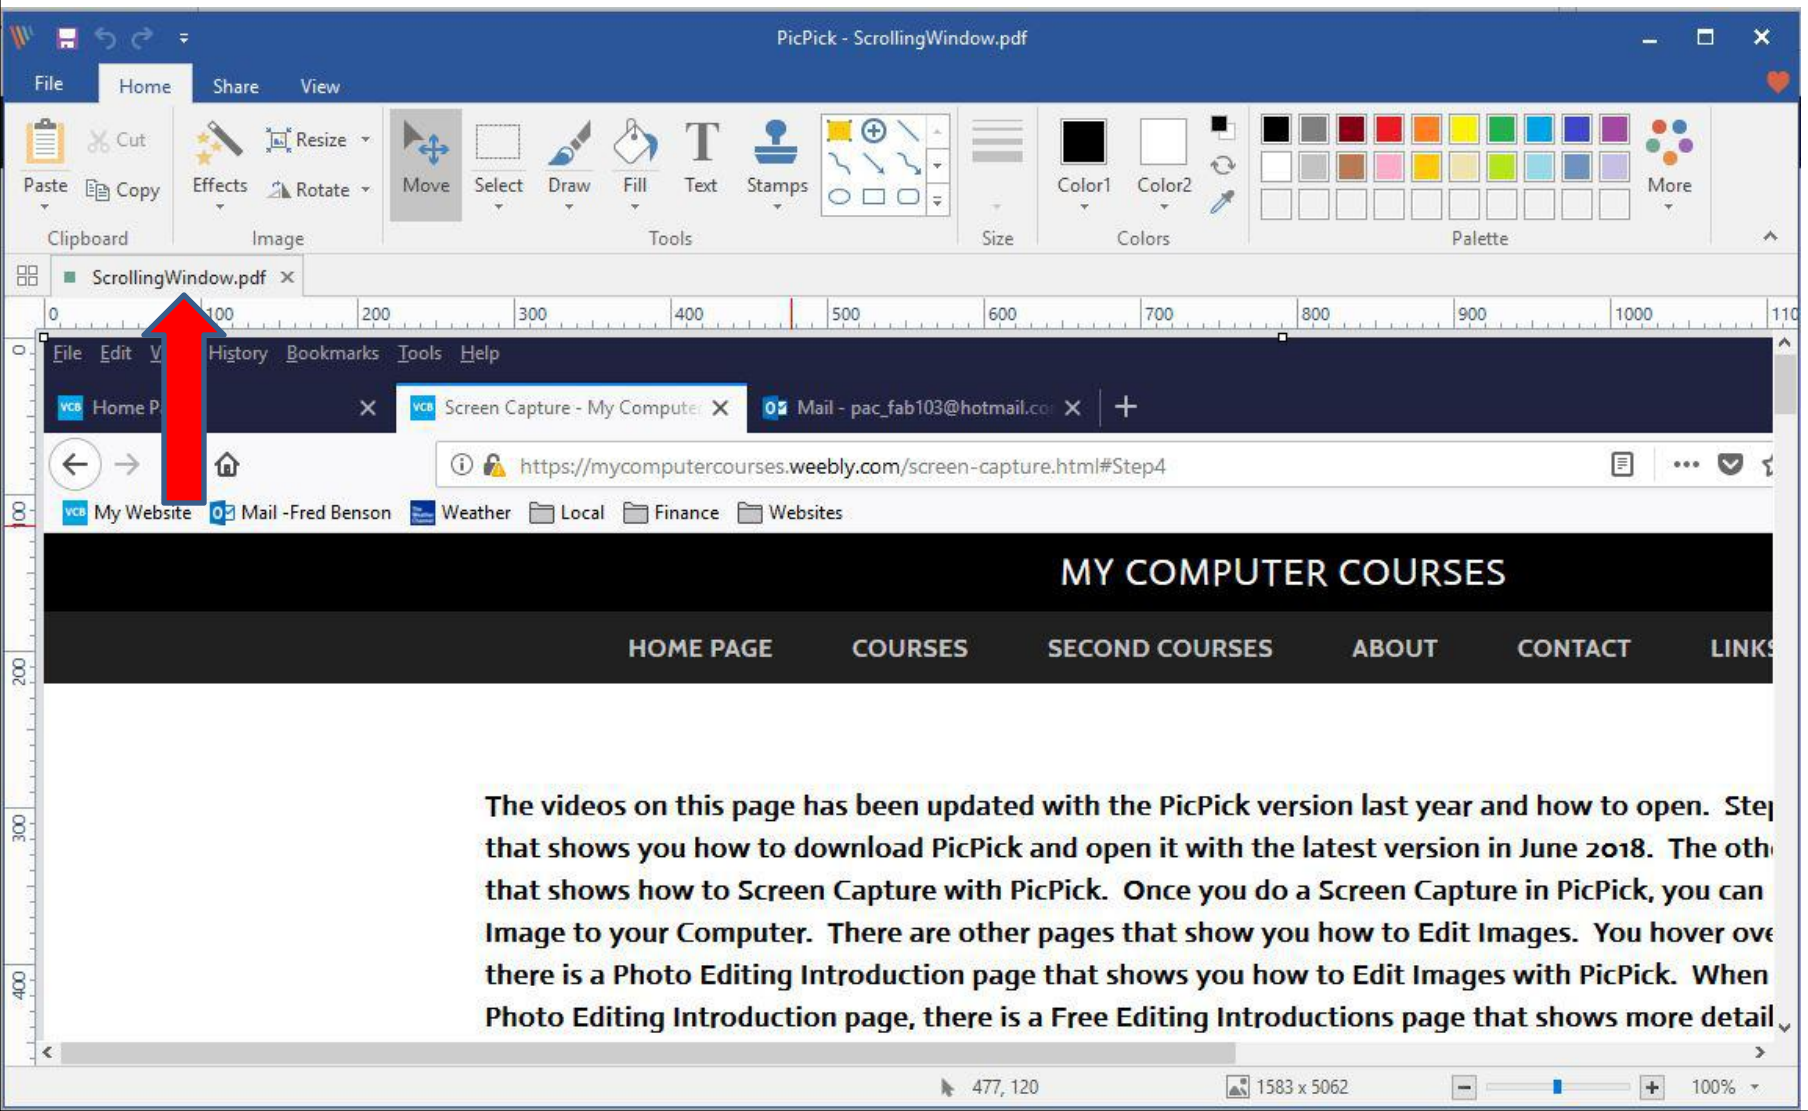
PicPick - ScrollingWindow.pdf

File Home Share View

Paste Cut Copy Clipboard
Effects Resize Rotate Image
Move Select Draw Fill Text Stamps Tools
Size
Color1 Color2 Colors
More Palette

ScrollingWindow.pdf ×

0 100 200 300 400 500 600 700 800 900 1000 110

File Edit V History Bookmarks Tools Help

Home P × Screen Capture - My Compute × Mail - pac_fab103@hotmail.co × +

https://mycomputercourses.weebly.com/screen-capture.html#Step4

My Website Mail -Fred Benson Weather Local Finance Websites

MY COMPUTER COURSES

HOME PAGE COURSES SECOND COURSES ABOUT CONTACT LINK

The videos on this page has been updated with the PicPick version last year and how to open. Ste that shows you how to download PicPick and open it with the latest version in June 2018. The oth that shows how to Screen Capture with PicPick. Once you do a Screen Capture in PicPick, you can Image to your Computer. There are other pages that show you how to Edit Images. You hover ove there is a Photo Editing Introduction page that shows you how to Edit Images with PicPick. When Photo Editing Introduction page, there is a Free Editing Introductions page that shows more detail

0 100 200 300 400

477, 120 1583 x 5062 100%